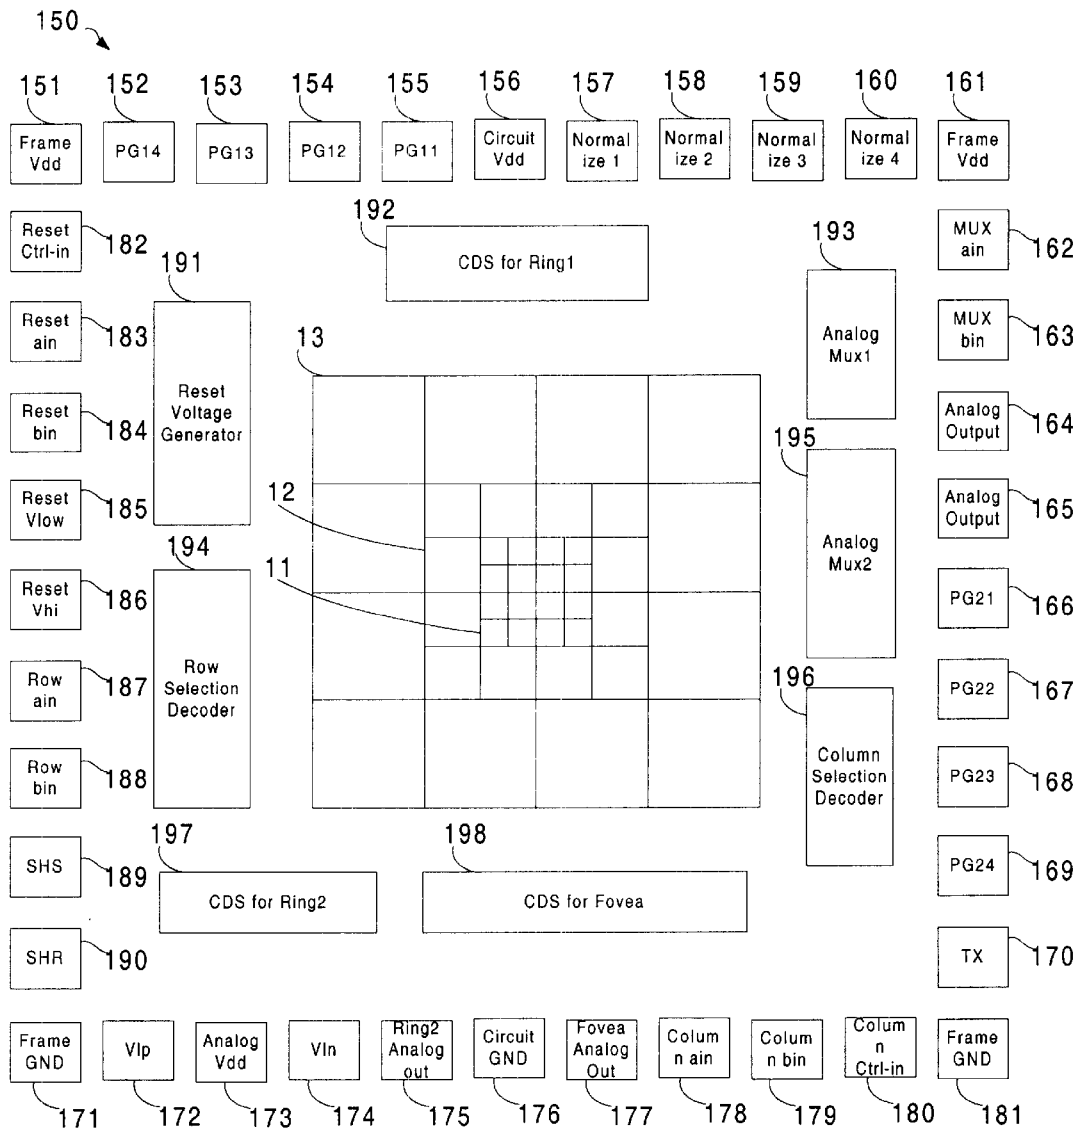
150

151 Frame Vdd
152 PG14
153 PG13
154 PG12
155 PG11
156 Circuit Vdd
157 Normal ize 1
158 Normal ize 2
159 Normal ize 3
160 Normal ize 4
161 Frame Vdd

Reset Ctrl-in 182
192 CDS for Ring1
193 Analog Mux1
MUX ain 162

191 Reset Voltage Generator

Reset ain 183
MUX bin 163

13

Reset bin 184
Analog Output 164

195 Analog Mux2

12

Reset Vlow 185
Analog Output 165

194 Row Selection Decoder

11

Reset Vhi 186
PG21 166

Row ain 187
PG22 167

196 Column Selection Decoder

Row bin 188
PG23 168

197 CDS for Ring2
198 CDS for Fovea

SHS 189
PG24 169

SHR 190
TX 170

Frame GND 171
Vlp 172
Analog Vdd 173
Vln 174
Ring2 Analog out 175
Circuit GND 176
Fovea Analog Out 177
Colum n ain 178
Colum n bin 179
Colum n Ctrl-in 180
Frame GND 181